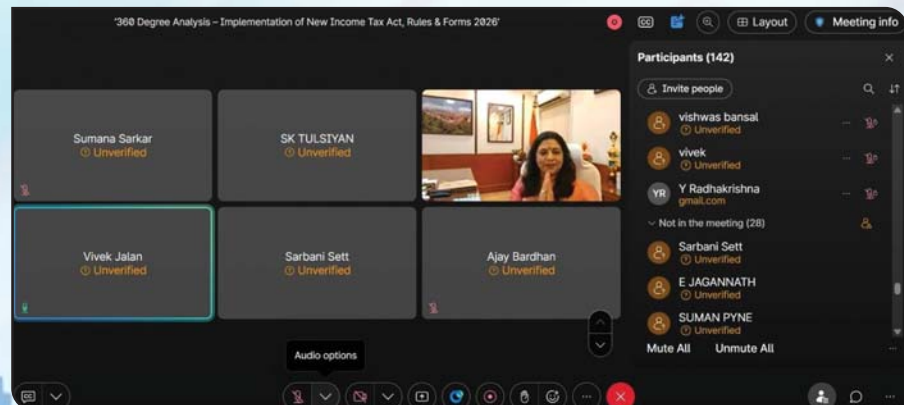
'360 Degree Analysis – Implementation of New Income Tax Act, Rules & Forms 2026'

Layout
Meeting info

Sumana Sarkar
Unverified

SK TULSIYAN
Unverified

Vivek Jalan
Unverified

Sarbani Sett
Unverified

Ajay Bardhan
Unverified

Participants (142)

Invite people

vishwas bansal
Unverified

vivek
Unverified

YR
Y Radhakrishna
gmail.com

Not in the meeting (28)

Sarbani Sett
Unverified

E JAGANNATH
Unverified

SUMAN PYNE
Unverified

Mute All
Unmute All

Audio options